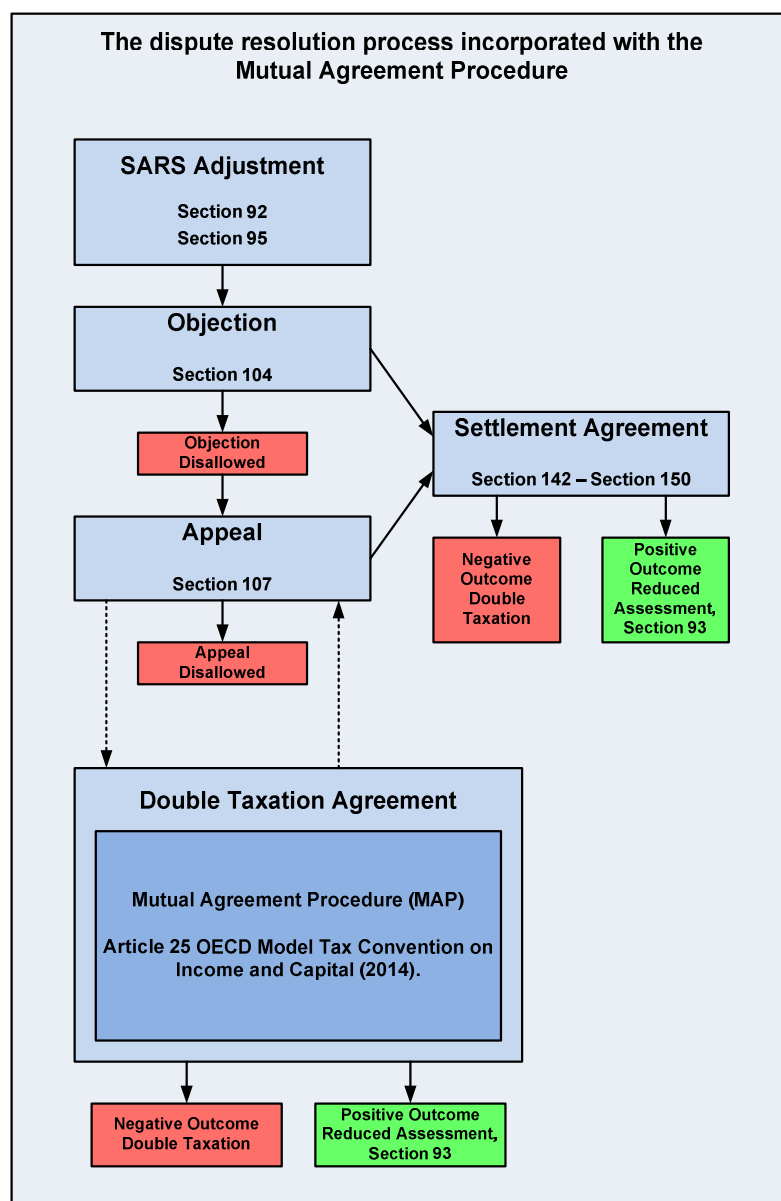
The dispute resolution process incorporated with the Mutual Agreement Procedure

SARS Adjustment

Section 92
Section 95

Objection

Section 104

Objection Disallowed

Appeal

Section 107

Appeal Disallowed

Settlement Agreement

Section 142 – Section 150

Negative Outcome Double Taxation

Positive Outcome Reduced Assessment, Section 93

Double Taxation Agreement

Mutual Agreement Procedure (MAP)

Article 25 OECD Model Tax Convention on Income and Capital (2014).

Negative Outcome Double Taxation

Positive Outcome Reduced Assessment, Section 93